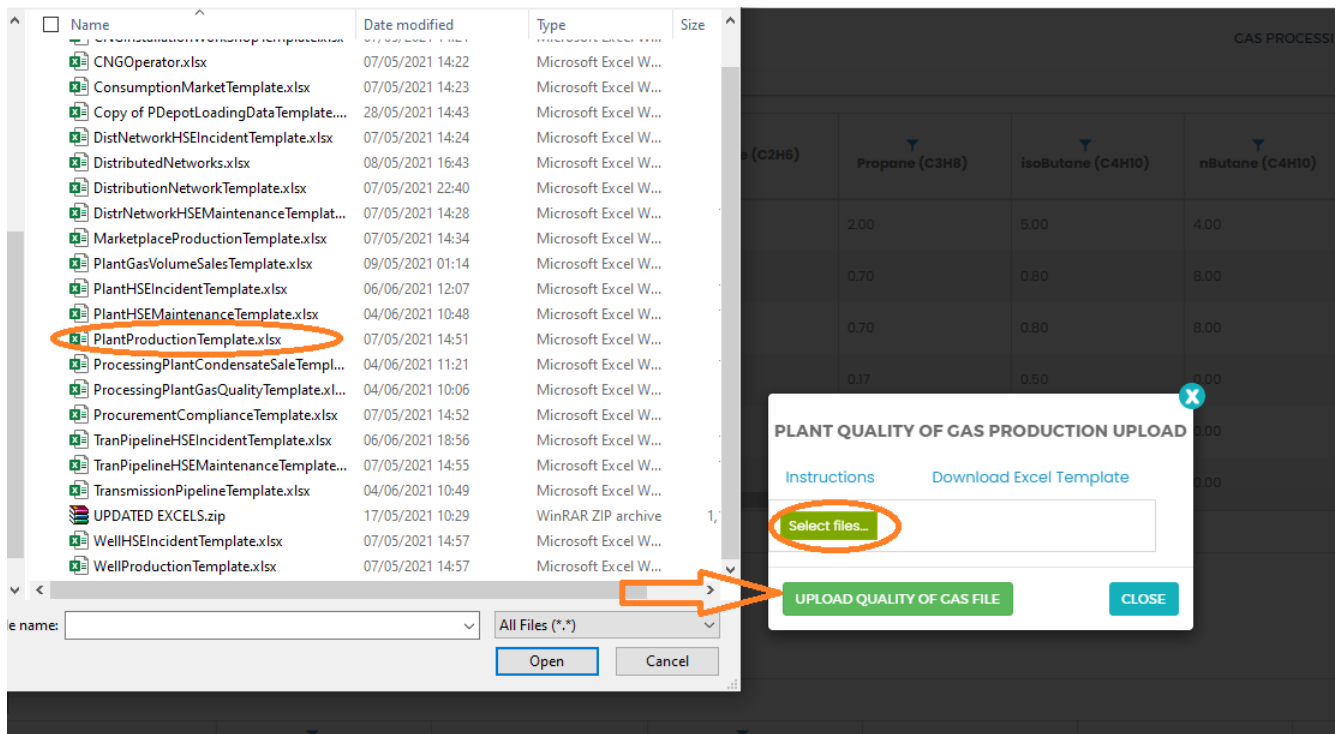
Name | Date modified | Type | Size

CNGInstallationWorkshopTemplate.xlsx 07/05/2021 14:21 Microsoft Excel W...
CNGOperator.xlsx 07/05/2021 14:22 Microsoft Excel W...
ConsumptionMarketTemplate.xlsx 07/05/2021 14:23 Microsoft Excel W...
Copy of PDepotLoadingDataTemplate.... 28/05/2021 14:43 Microsoft Excel W...
DistNetworkHSEIncidentTemplate.xlsx 07/05/2021 14:24 Microsoft Excel W...
DistributedNetworks.xlsx 08/05/2021 16:43 Microsoft Excel W...
DistributionNetworkTemplate.xlsx 07/05/2021 22:40 Microsoft Excel W...
DistrNetworkHSEMaintenanceTemplat... 07/05/2021 14:28 Microsoft Excel W...
MarketplaceProductionTemplate.xlsx 07/05/2021 14:34 Microsoft Excel W...
PlantGasVolumeSalesTemplate.xlsx 09/05/2021 01:14 Microsoft Excel W...
PlantHSEIncidentTemplate.xlsx 06/06/2021 12:07 Microsoft Excel W...
PlantHSEMaintenanceTemplate.xlsx 04/06/2021 10:48 Microsoft Excel W...
PlantProductionTemplate.xlsx 07/05/2021 14:51 Microsoft Excel W...
ProcessingPlantCondensateSaleTempl... 04/06/2021 11:21 Microsoft Excel W...
ProcessingPlantGasQualityTemplate.xl... 04/06/2021 10:06 Microsoft Excel W...
ProcurementComplianceTemplate.xlsx 07/05/2021 14:52 Microsoft Excel W...
TranPipelineHSEIncidentTemplate.xlsx 06/06/2021 18:56 Microsoft Excel W...
TranPipelineHSEMaintenanceTemplate... 07/05/2021 14:55 Microsoft Excel W...
TransmissionPipelineTemplate.xlsx 04/06/2021 10:49 Microsoft Excel W...
UPDATED EXCELS.zip 17/05/2021 10:29 WinRAR ZIP archive 1,
WellHSEIncidentTemplate.xlsx 07/05/2021 14:57 Microsoft Excel W...
WellProductionTemplate.xlsx 07/05/2021 14:57 Microsoft Excel W...

le name:
All Files (*.*)
Open
Cancel

GAS PROCESSI

e (C2H6) | Propane (C3H8) | isoButane (C4H10) | nButane (C4H10)
2.00 | 5.00 | 4.00
0.70 | 0.80 | 8.00
0.70 | 0.80 | 8.00
0.17 | 0.50 | 0.00

PLANT QUALITY OF GAS PRODUCTION UPLOAD
Instructions
Download Excel Template
Select files...
UPLOAD QUALITY OF GAS FILE
CLOSE